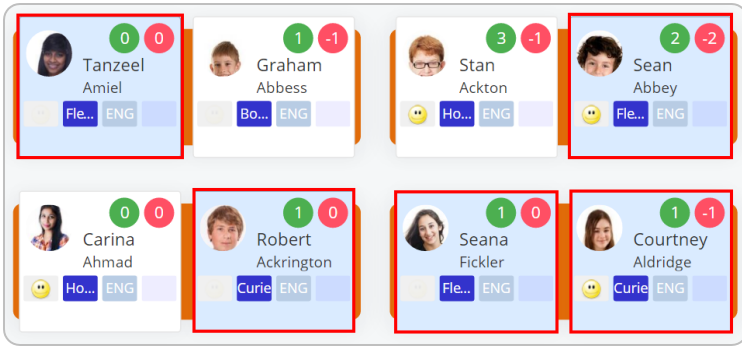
0 0
Tanzeel
Amiel
Fle... ENG

1 -1
Graham
Abbess
Bo... ENG

3 -1
Stan
Ackton
Ho... ENG

2 -2
Sean
Abbey
Fle... ENG

0 0
Carina
Ahmad
Ho... ENG

1 0
Robert
Ackrington
Curie ENG

1 0
Seana
Fickler
Fle... ENG

1 -1
Courtney
Aldridge
Curie ENG